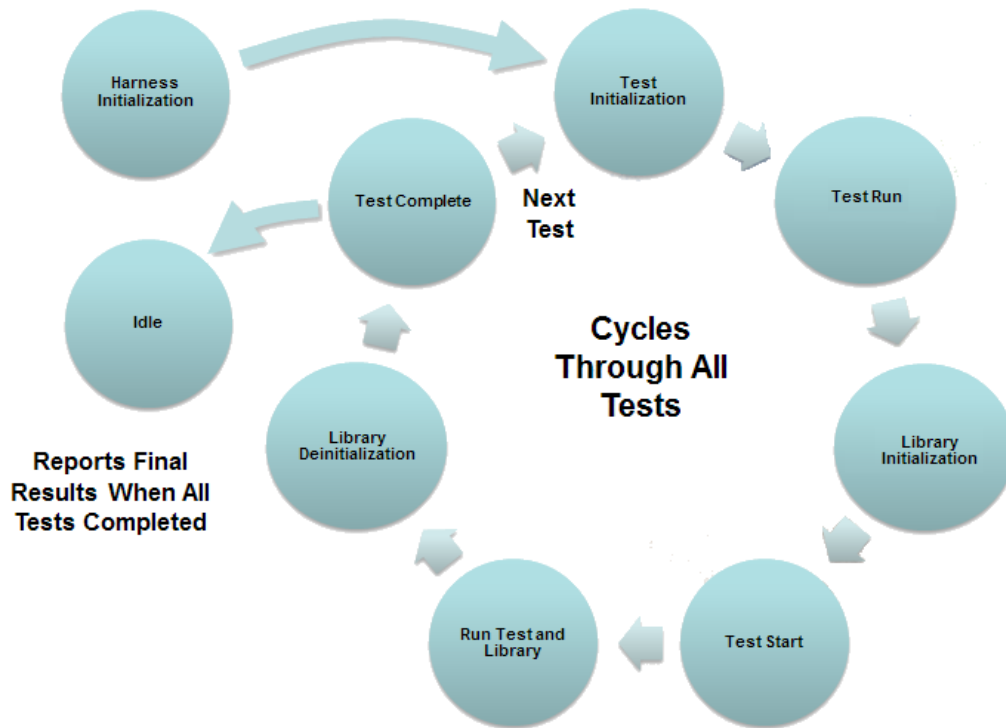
Harness Initialization

Test Initialization

Test Complete

Next Test

Test Run

Idle

Cycles Through All Tests

Library Deinitialization

Library Initialization

Reports Final Results When All Tests Completed

Run Test and Library

Test Start